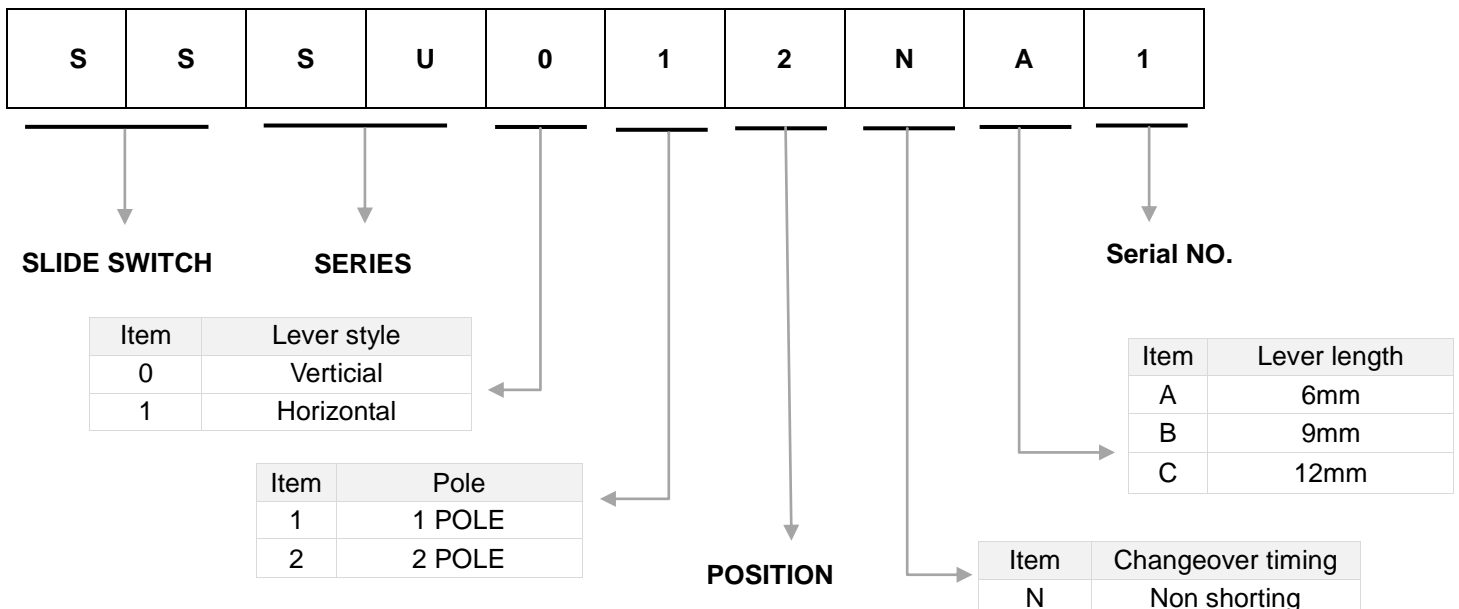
| S | S | S | U | 0 | 1 | 2 | N | A | 1 |
|---|---|---|---|---|---|---|---|---|---|

SLIDE SWITCH

SERIES

Serial NO.

| Item | Lever style |
|---|---|
| 0 | Verticial |
| 1 | Horizontal |

| Item | Lever length |
|---|---|
| A | 6mm |
| B | 9mm |
| C | 12mm |

| Item | Pole |
|---|---|
| 1 | 1 POLE |
| 2 | 2 POLE |

POSITION

| Item | Changeover timing |
|---|---|
| N | Non shorting |